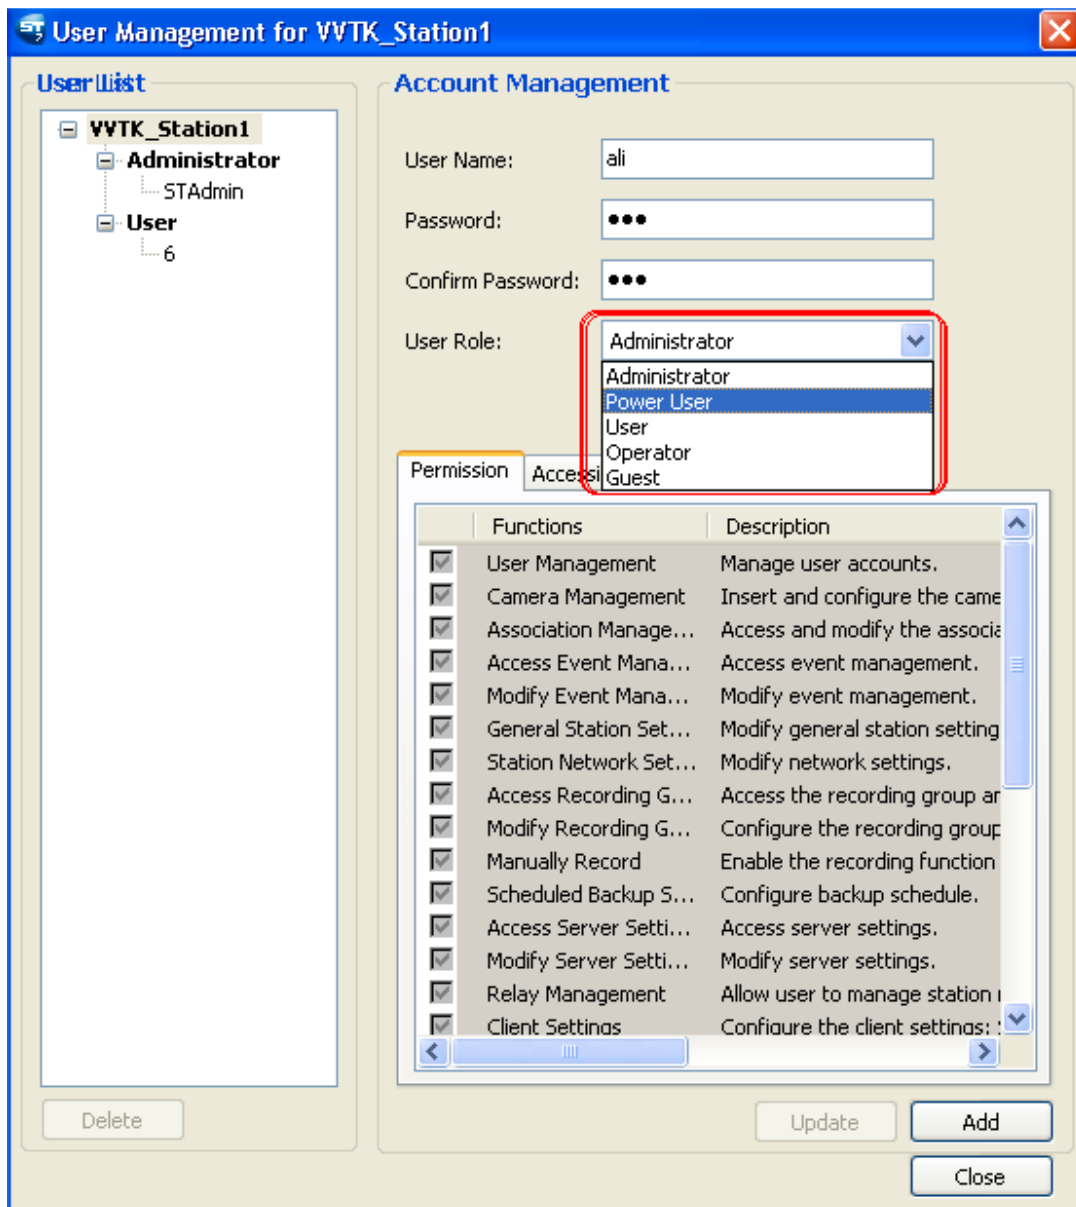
User Management for VVTK_Station1

User List

VVTK_Station1
Administrator
STAdmin
User
6

Delete

Account Management

User Name: ali
Password: •••
Confirm Password: •••
User Role: Administrator

Administrator
Power User
User
Operator
Guest

Permission
Accessi

| | Functions | Description |
|---|---|---|
| ☑ | User Management | Manage user accounts. |
| ☑ | Camera Management | Insert and configure the came |
| ☑ | Association Manage... | Access and modify the associa |
| ☑ | Access Event Mana... | Access event management. |
| ☑ | Modify Event Mana... | Modify event management. |
| ☑ | General Station Set... | Modify general station setting |
| ☑ | Station Network Set... | Modify network settings. |
| ☑ | Access Recording G... | Access the recording group ar |
| ☑ | Modify Recording G... | Configure the recording group |
| ☑ | Manually Record | Enable the recording function |
| ☑ | Scheduled Backup S... | Configure backup schedule. |
| ☑ | Access Server Setti... | Access server settings. |
| ☑ | Modify Server Setti... | Modify server settings. |
| ☑ | Relay Management | Allow user to manage station |
| ☑ | Client Settings | Configure the client settings: |

Update
Add
Close